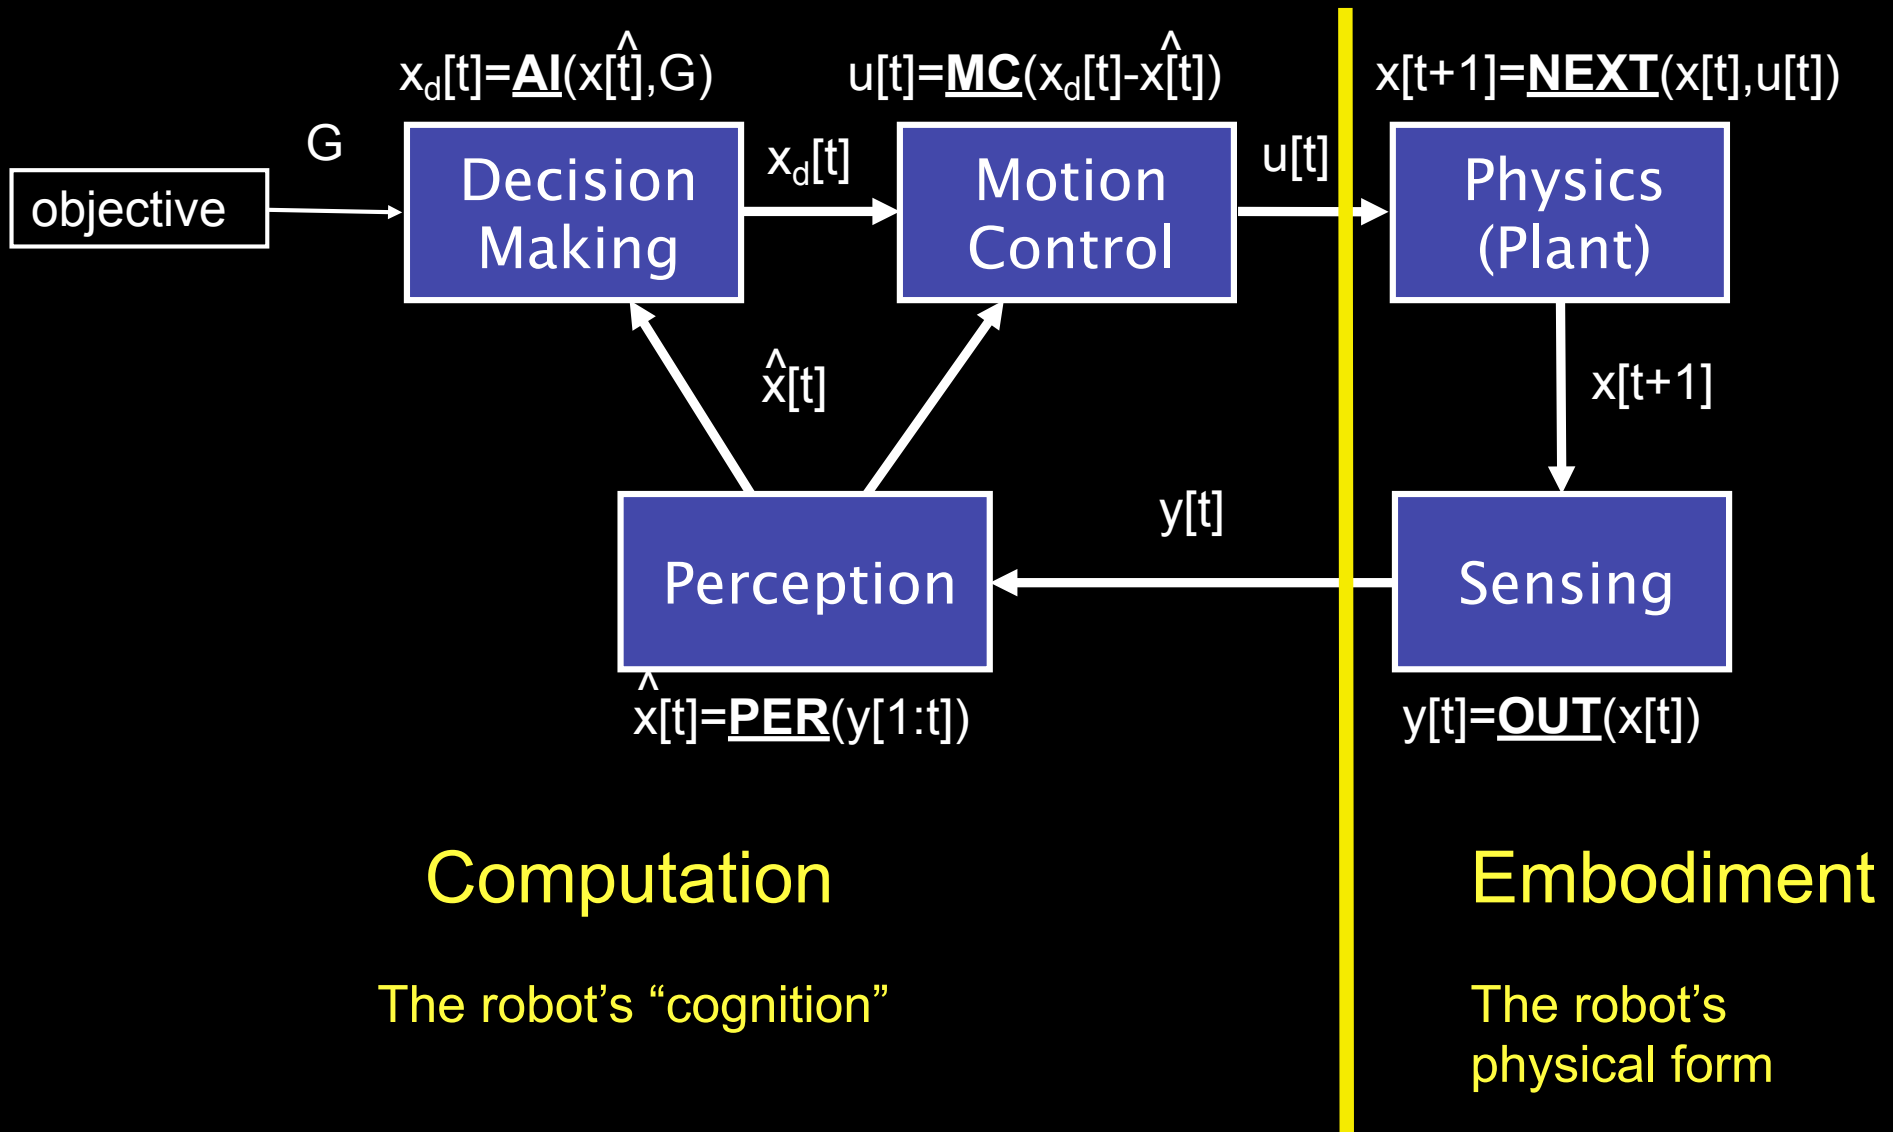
$x_d[t]=\underline{\textbf{AI}}(\hat{x}[t],G)$

$u[t]=\underline{\textbf{MC}}(x_d[t]-\hat{x}[t])$

$x[t+1]=\underline{\textbf{NEXT}}(x[t],u[t])$

G

objective

Decision Making

$x_d[t]$

Motion Control

$u[t]$

Physics (Plant)

$\hat{x}[t]$

$x[t+1]$

$y[t]$

Perception

Sensing

$\hat{x}[t]=\underline{\textbf{PER}}(y[1:t])$

$y[t]=\underline{\textbf{OUT}}(x[t])$

Computation

The robot's "cognition"

Embodiment

The robot's physical form